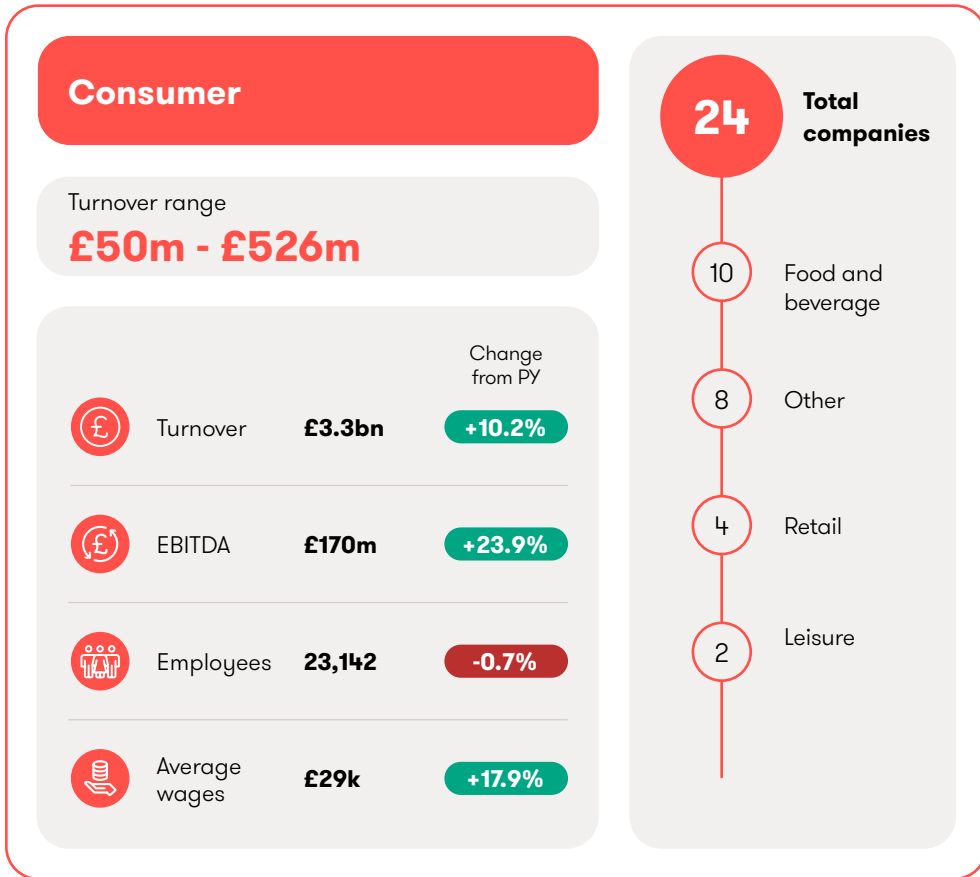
Consumer

Turnover range
£50m - £526m

Change from PY

| | | |
|---|---|---|
| Turnover | £3.3bn | +10.2% |
| EBITDA | £170m | +23.9% |
| Employees | 23,142 | -0.7% |
| Average wages | £29k | +17.9% |

24 Total companies

10 Food and beverage

8 Other

4 Retail

2 Leisure